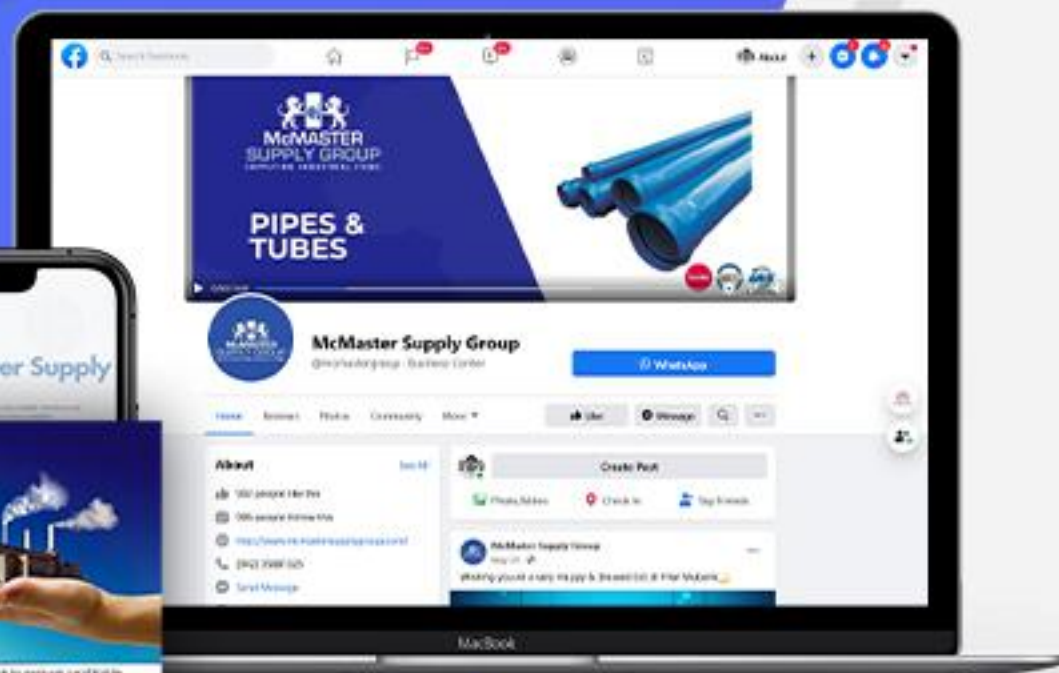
Search Facebook

McMASTER SUPPLY GROUP

PIPES & TUBES

McMaster Supply Group

@mcmastersupply · Business Center

WhatsApp

Home Reviews Photos Community More

Like Message

er Supply

About

See All

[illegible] people like this

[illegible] people follow this

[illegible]

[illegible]

Send Message

Create Post

Photo/Video Check in Tag Friends

McMaster Supply Group

Wishing you all a very Happy & Blessed Eid Al Fitr Mubarak

MacBook